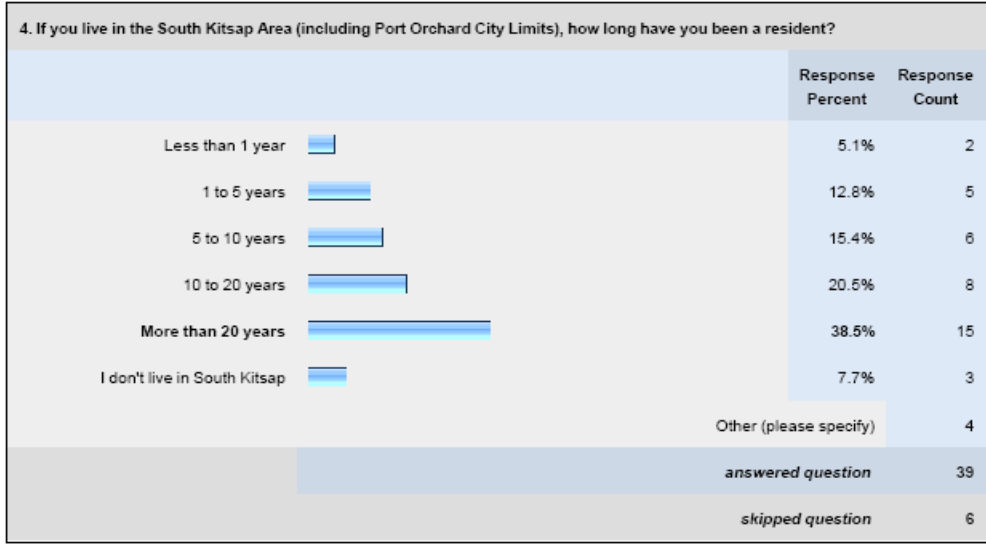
4. If you live in the South Kitsap Area (including Port Orchard City Limits), how long have you been a resident?

| | Response Percent | Response Count |
|---|---|---|
| Less than 1 year | 5.1% | 2 |
| 1 to 5 years | 12.8% | 5 |
| 5 to 10 years | 15.4% | 6 |
| 10 to 20 years | 20.5% | 8 |
| More than 20 years | 38.5% | 15 |
| I don't live in South Kitsap | 7.7% | 3 |
| | Other (please specify) | 4 |
| | answered question | 39 |
| | skipped question | 6 |